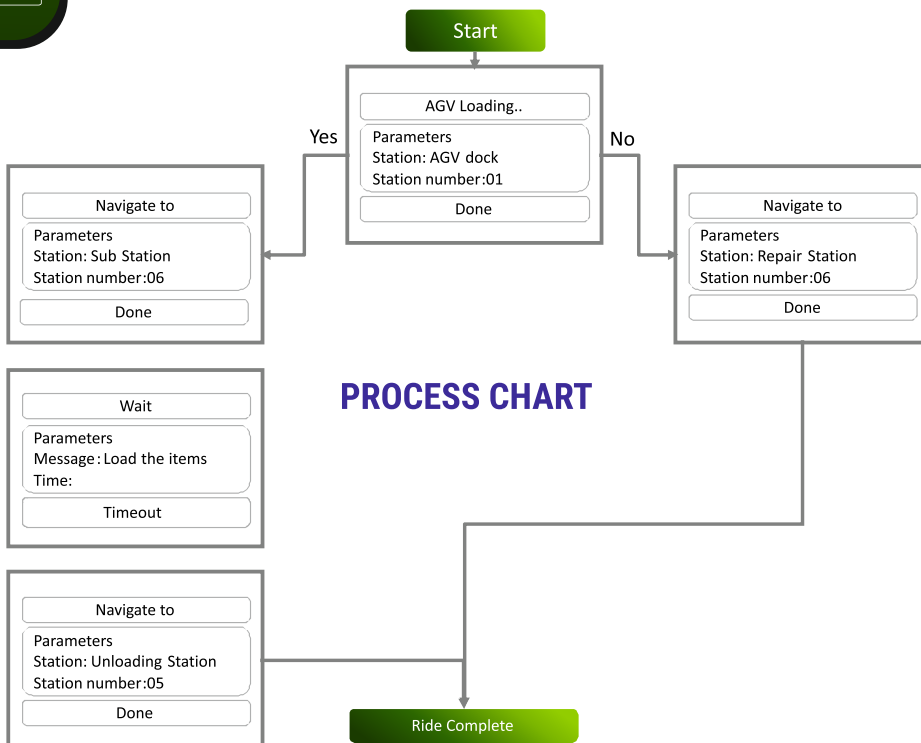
Start

AGV Loading..
Parameters
Station: AGV dock
Station number:01
Done

Yes

No

Navigate to
Parameters
Station: Sub Station
Station number:06
Done

Navigate to
Parameters
Station: Repair Station
Station number:06
Done

PROCESS CHART

Wait
Parameters
Message: Load the items
Time:
Timeout

Navigate to
Parameters
Station: Unloading Station
Station number:05
Done

Ride Complete